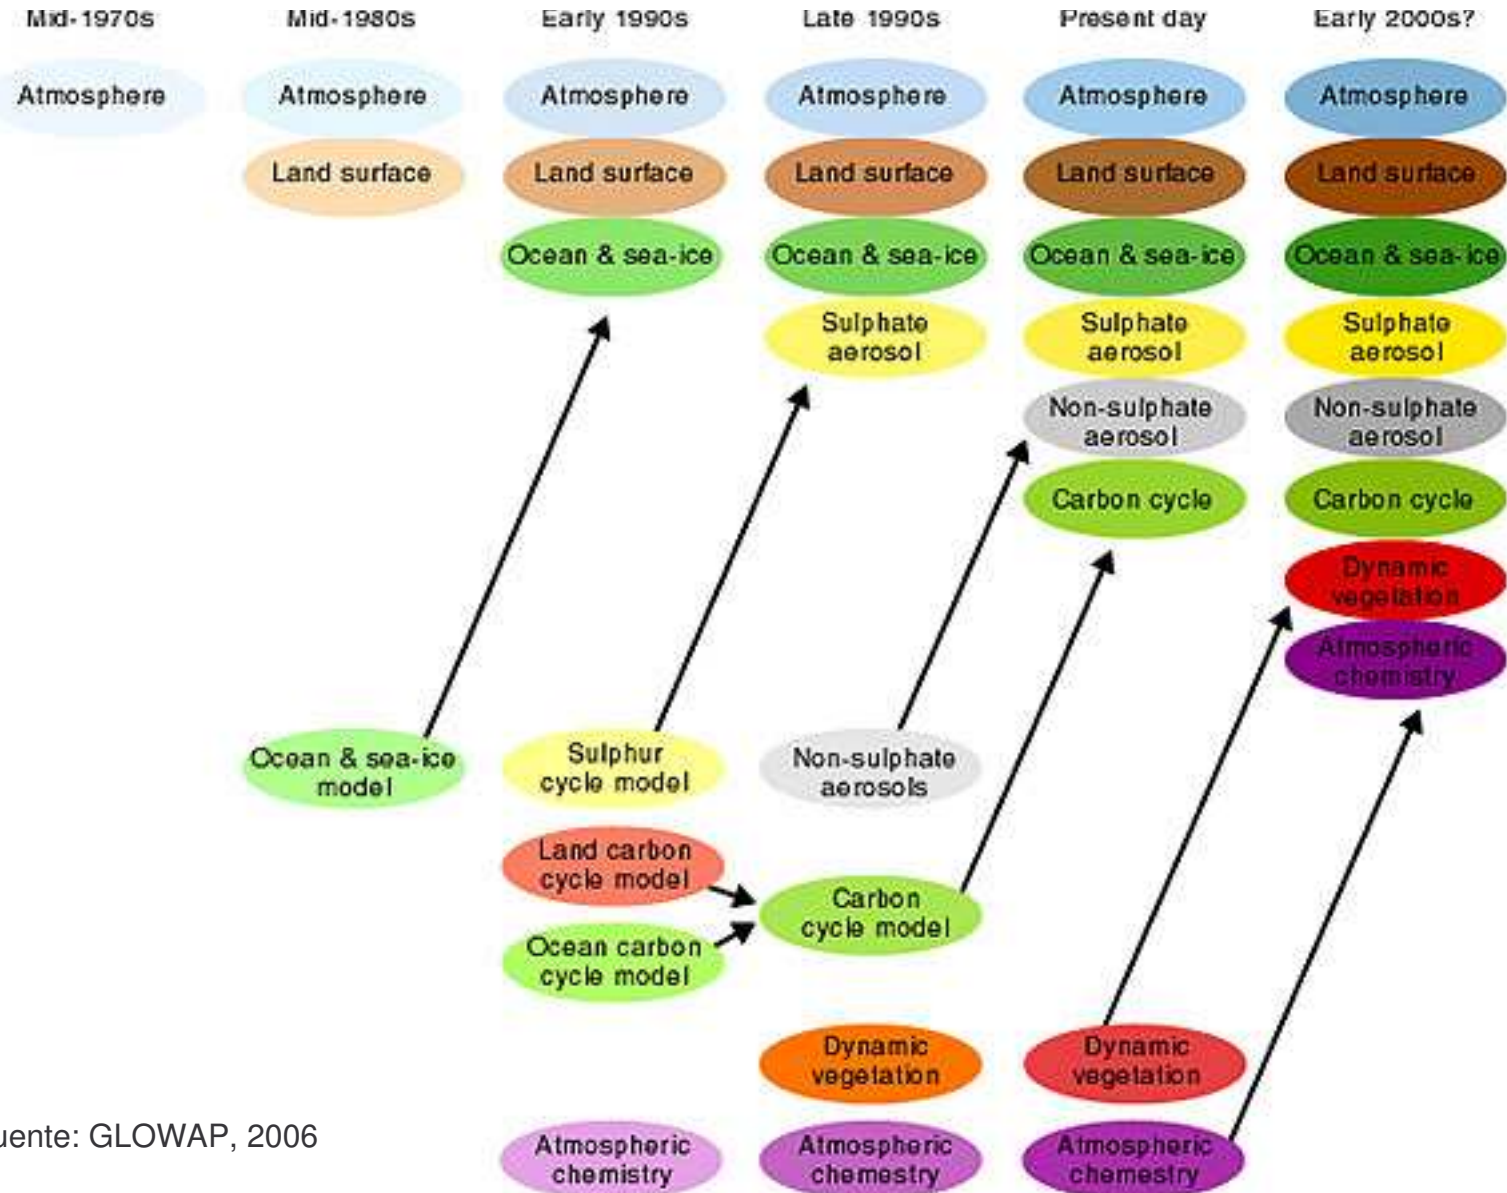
Mid-1970s
Atmosphere

Mid-1980s
Atmosphere
Land surface

Early 1990s
Atmosphere
Land surface
Ocean & sea-ice

Late 1990s
Atmosphere
Land surface
Ocean & sea-ice
Sulphate aerosol

Present day
Atmosphere
Land surface
Ocean & sea-ice
Sulphate aerosol
Non-sulphate aerosol
Carbon cycle

Early 2000s?
Atmosphere
Land surface
Ocean & sea-ice
Sulphate aerosol
Non-sulphate aerosol
Carbon cycle
Dynamic vegetation
Atmospheric chemistry

Ocean & sea-ice model

Sulphur cycle model

Non-sulphate aerosols

Land carbon cycle model

Carbon cycle model

Ocean carbon cycle model

Dynamic vegetation

Dynamic vegetation

uente: GLOWAP, 2006

Atmospheric chemistry

Atmospheric chemestry

Atmospheric chemestry